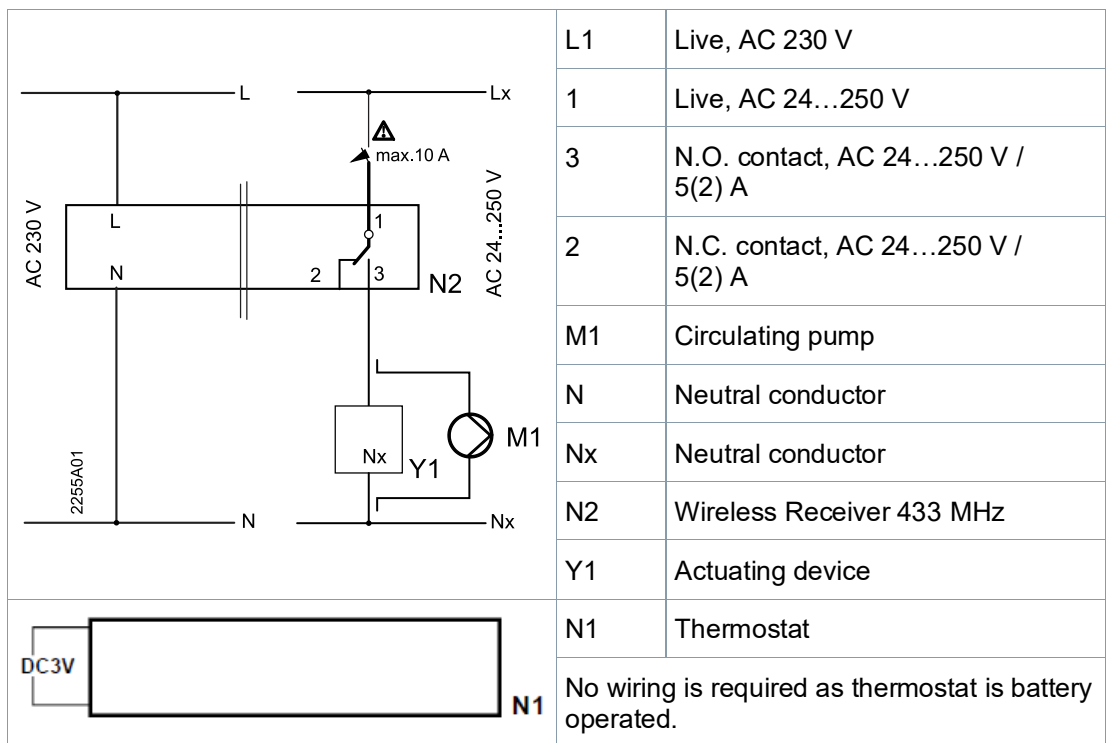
L
Lx
max.10 A
AC 230 V
L
N
1
2
3
N2
AC 24…250 V
Nx
Y1
M1
2255A01
N
Nx

| | |
|---|---|
| L1 | Live, AC 230 V |
| 1 | Live, AC 24…250 V |
| 3 | N.O. contact, AC 24…250 V / 5(2) A |
| 2 | N.C. contact, AC 24…250 V / 5(2) A |
| M1 | Circulating pump |
| N | Neutral conductor |
| Nx | Neutral conductor |
| N2 | Wireless Receiver 433 MHz |
| Y1 | Actuating device |
| N1 | Thermostat |

DC3V
N1

No wiring is required as thermostat is battery operated.